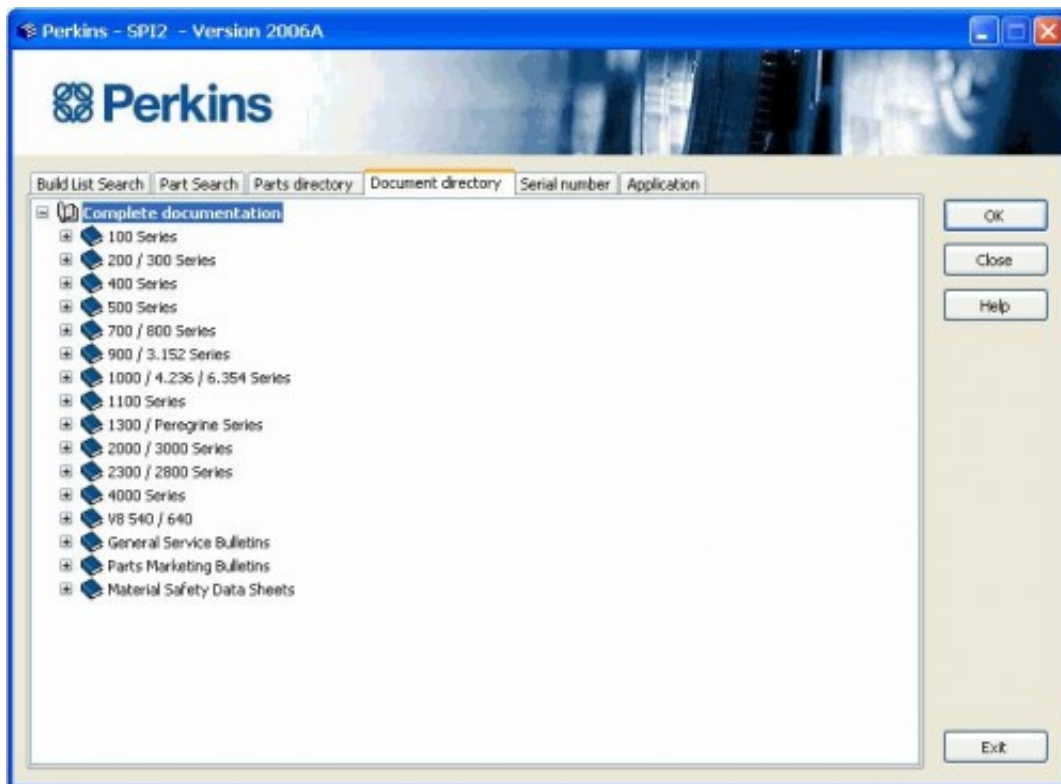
Perkins - SPI2 - Version 2006A

Perkins

Build List Search | Part Search | Parts directory | Document directory | Serial number | Application

Complete documentation
100 Series
200 / 300 Series
400 Series
500 Series
700 / 800 Series
900 / 3.152 Series
1000 / 4.236 / 6.354 Series
1100 Series
1300 / Peregrine Series
2000 / 3000 Series
2300 / 2800 Series
4000 Series
V8 540 / 640
General Service Bulletins
Parts Marketing Bulletins
Material Safety Data Sheets

OK
Close
Help
Exit